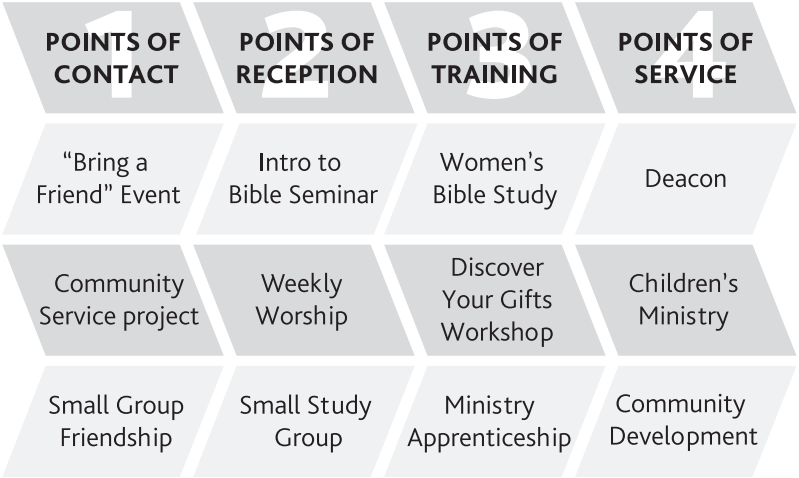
| 1 POINTS OF CONTACT | 2 POINTS OF RECEPTION | 3 POINTS OF TRAINING | 4 POINTS OF SERVICE |
|---|---|---|---|
| “Bring a Friend” Event | Intro to Bible Seminar | Women’s Bible Study | Deacon |
| Community Service project | Weekly Worship | Discover Your Gifts Workshop | Children’s Ministry |
| Small Group Friendship | Small Study Group | Ministry Apprenticeship | Community Development |